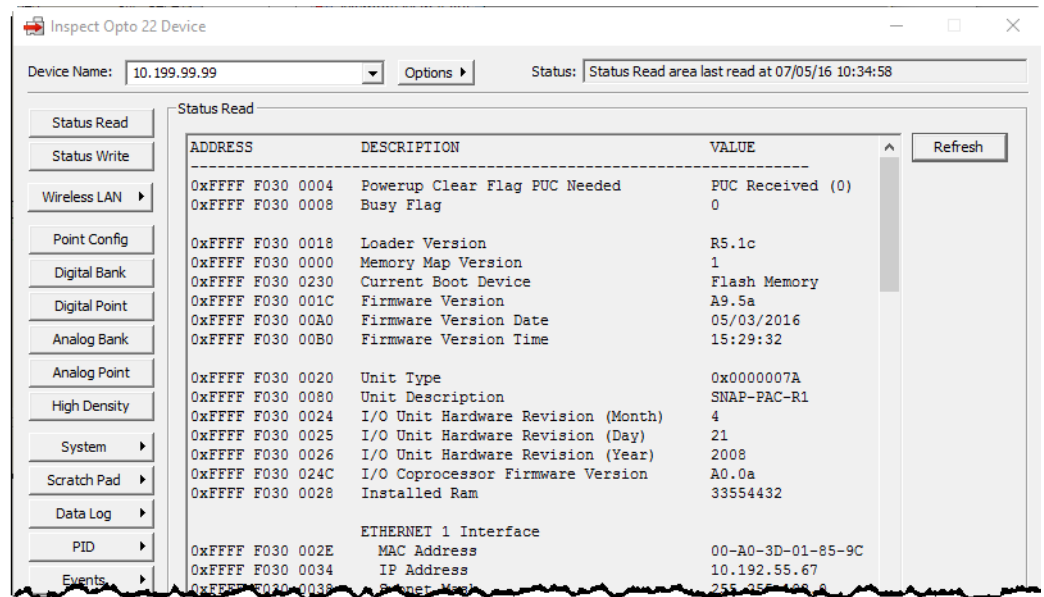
Inspect Opto 22 Device

Device Name: 10.199.99.99 Options ▸ Status: Status Read area last read at 07/05/16 10:34:58

Status Read
Status Write
Wireless LAN ▸
Point Config
Digital Bank
Digital Point
Analog Bank
Analog Point
High Density
System ▸
Scratch Pad ▸
Data Log ▸
PID ▸
Events ▸

Status Read

Refresh

| ADDRESS | DESCRIPTION | VALUE |
|---|---|---|
| 0xFFFF F030 0004 | Powerup Clear Flag PUC Needed | PUC Received (0) |
| 0xFFFF F030 0008 | Busy Flag | 0 |
| 0xFFFF F030 0018 | Loader Version | R5.1c |
| 0xFFFF F030 0000 | Memory Map Version | 1 |
| 0xFFFF F030 0230 | Current Boot Device | Flash Memory |
| 0xFFFF F030 001C | Firmware Version | A9.5a |
| 0xFFFF F030 00A0 | Firmware Version Date | 05/03/2016 |
| 0xFFFF F030 00B0 | Firmware Version Time | 15:29:32 |
| 0xFFFF F030 0020 | Unit Type | 0x0000007A |
| 0xFFFF F030 0080 | Unit Description | SNAP-PAC-R1 |
| 0xFFFF F030 0024 | I/O Unit Hardware Revision (Month) | 4 |
| 0xFFFF F030 0025 | I/O Unit Hardware Revision (Day) | 21 |
| 0xFFFF F030 0026 | I/O Unit Hardware Revision (Year) | 2008 |
| 0xFFFF F030 024C | I/O Coprocessor Firmware Version | A0.0a |
| 0xFFFF F030 0028 | Installed Ram | 33554432 |
| | ETHERNET 1 Interface | |
| 0xFFFF F030 002E | MAC Address | 00-A0-3D-01-85-9C |
| 0xFFFF F030 0034 | IP Address | 10.192.55.67 |
| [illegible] | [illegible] | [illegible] |